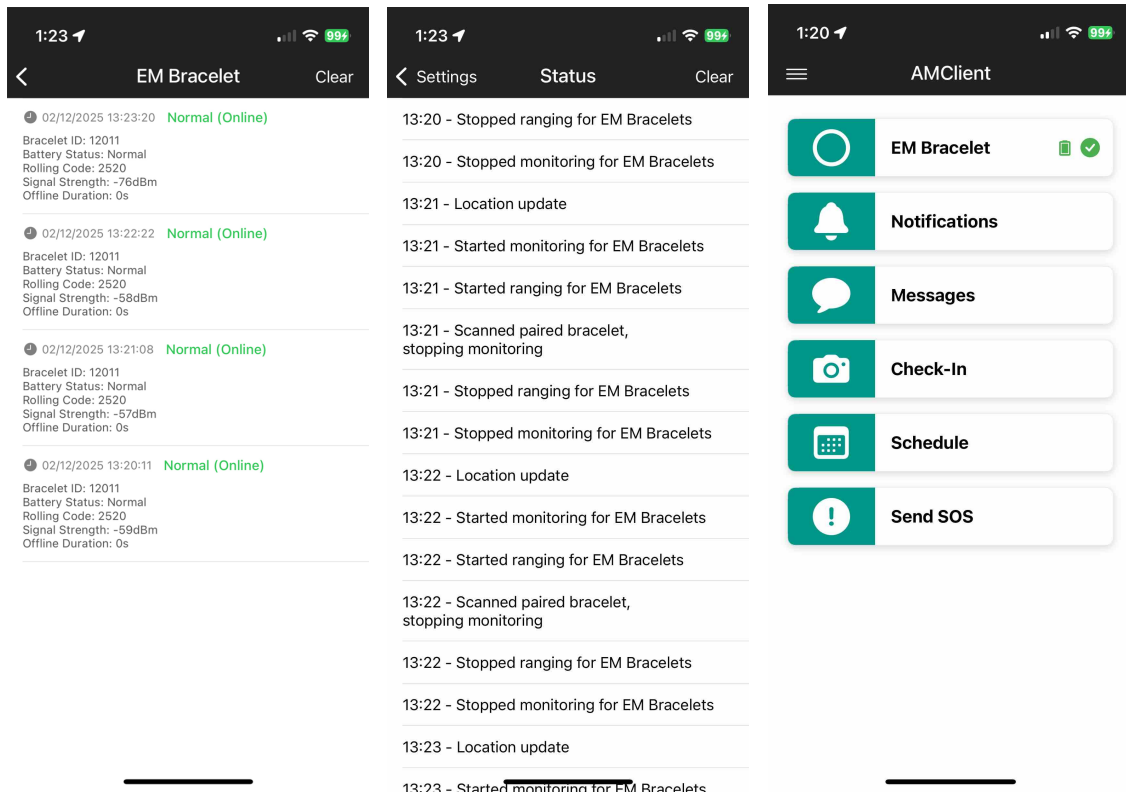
1:23 99

EM Bracelet Clear

02/12/2025 13:23:20 Normal (Online)
Bracelet ID: 12011
Battery Status: Normal
Rolling Code: 2520
Signal Strength: -76dBm
Offline Duration: 0s

02/12/2025 13:22:22 Normal (Online)
Bracelet ID: 12011
Battery Status: Normal
Rolling Code: 2520
Signal Strength: -58dBm
Offline Duration: 0s

02/12/2025 13:21:08 Normal (Online)
Bracelet ID: 12011
Battery Status: Normal
Rolling Code: 2520
Signal Strength: -57dBm
Offline Duration: 0s

02/12/2025 13:20:11 Normal (Online)
Bracelet ID: 12011
Battery Status: Normal
Rolling Code: 2520
Signal Strength: -59dBm
Offline Duration: 0s

1:23 99

Settings Status Clear

13:20 - Stopped ranging for EM Bracelets
13:20 - Stopped monitoring for EM Bracelets
13:21 - Location update
13:21 - Started monitoring for EM Bracelets
13:21 - Started ranging for EM Bracelets
13:21 - Scanned paired bracelet, stopping monitoring
13:21 - Stopped ranging for EM Bracelets
13:21 - Stopped monitoring for EM Bracelets
13:22 - Location update
13:22 - Started monitoring for EM Bracelets
13:22 - Started ranging for EM Bracelets
13:22 - Scanned paired bracelet, stopping monitoring
13:22 - Stopped ranging for EM Bracelets
13:22 - Stopped monitoring for EM Bracelets
13:23 - Location update
13:23 - Started monitoring for EM Bracelets

1:20 99

AMClient

EM Bracelet
Notifications
Messages
Check-In
Schedule
Send SOS